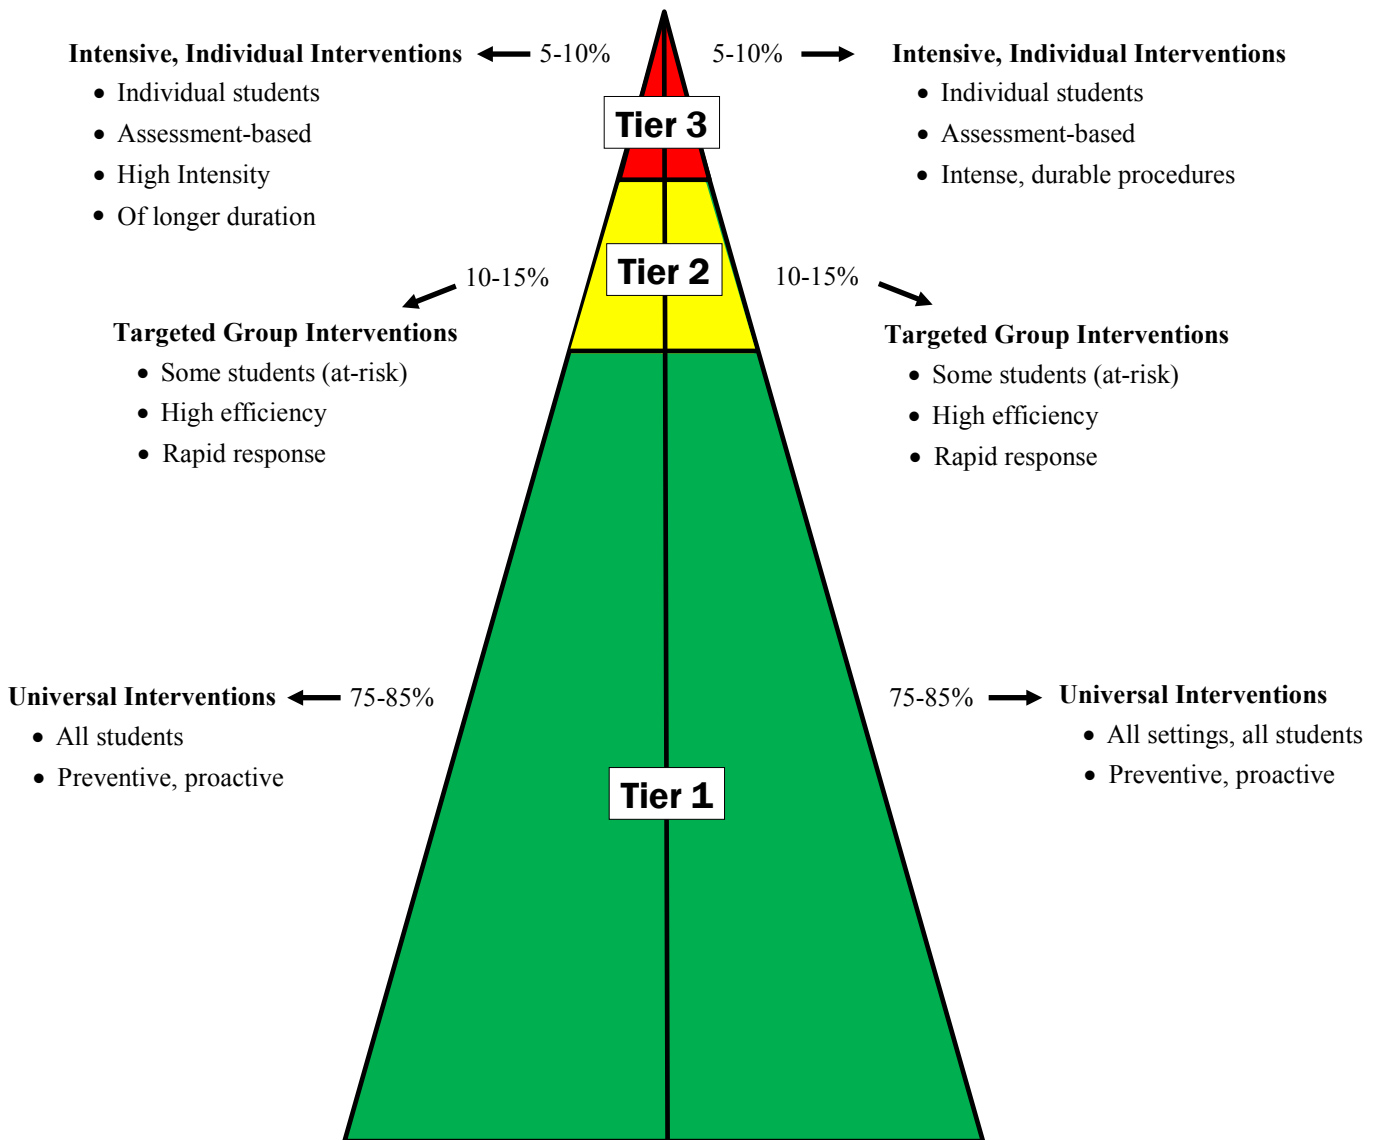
Intensive, Individual Interventions 5-10%
- Individual students
- Assessment-based
- High Intensity
- Of longer duration

Tier 3

5-10% Intensive, Individual Interventions
- Individual students
- Assessment-based
- Intense, durable procedures

10-15%
Targeted Group Interventions
- Some students (at-risk)
- High efficiency
- Rapid response

Tier 2

10-15%
Targeted Group Interventions
- Some students (at-risk)
- High efficiency
- Rapid response

Universal Interventions 75-85%
- All students
- Preventive, proactive

75-85% Universal Interventions
- All settings, all students
- Preventive, proactive

Tier 1